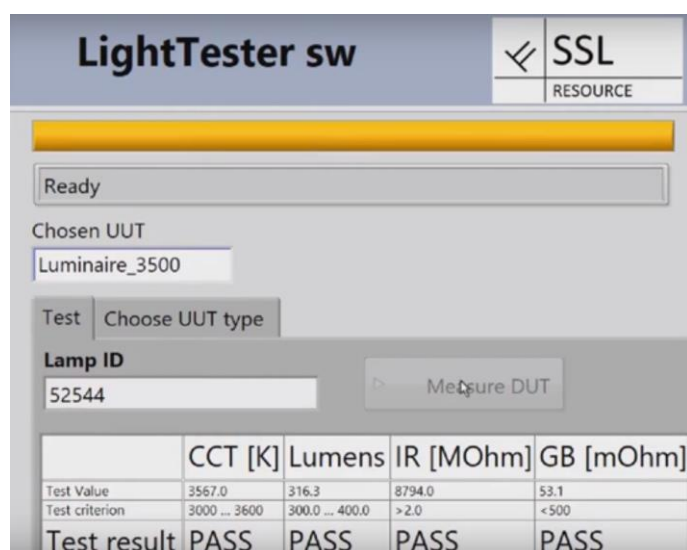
LightTester sw

SSL
RESOURCE

Ready

Chosen UUT
Luminaire_3500

Test | Choose UUT type

Lamp ID
52544

Measure DUT

| | CCT [K] | Lumens | IR [MOhm] | GB [mOhm] |
|---|---|---|---|---|
| Test Value | 3567.0 | 316.3 | 8794.0 | 53.1 |
| Test criterion | 3000 ... 3600 | 300.0 ... 400.0 | >2.0 | <500 |
| Test result | PASS | PASS | PASS | PASS |